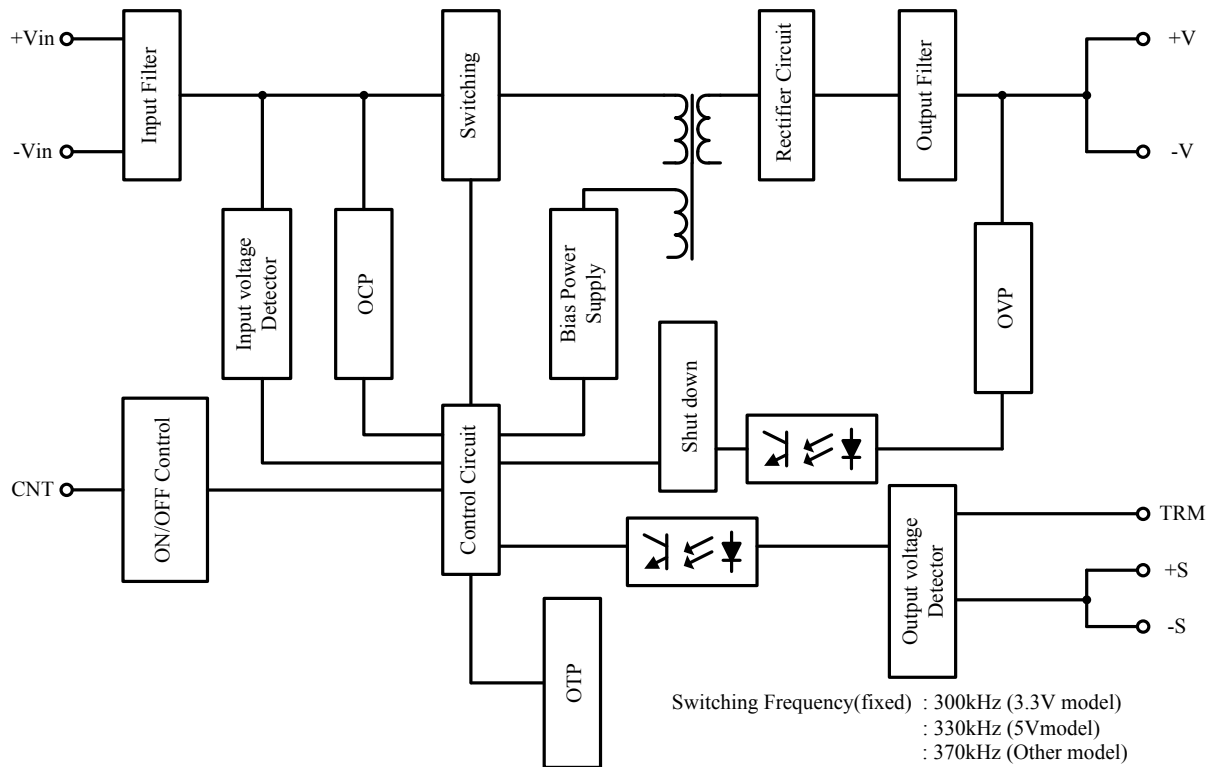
+Vin

-Vin

Input Filter

Switching

Rectifier Circuit

Output Filter

+V

-V

Input voltage Detector

OCP

Bias Power Supply

OVP

Shut down

ON/OFF Control

Control Circuit

CNT

Output voltage Detector

TRM

+S

-S

OTP

Switching Frequency(fixed) : 300kHz (3.3V model)
: 330kHz (5Vmodel)
: 370kHz (Other model)